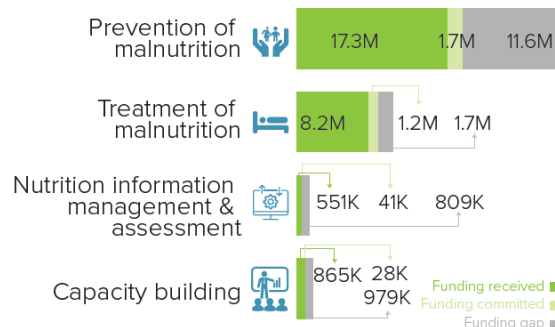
Prevention of malnutrition
17.3M
1.7M
11.6M

Treatment of malnutrition
8.2M
1.2M
1.7M

Nutrition information management & assessment
551K
41K
809K

Capacity building
865K
28K
979K

Funding received
Funding committed
Funding gap